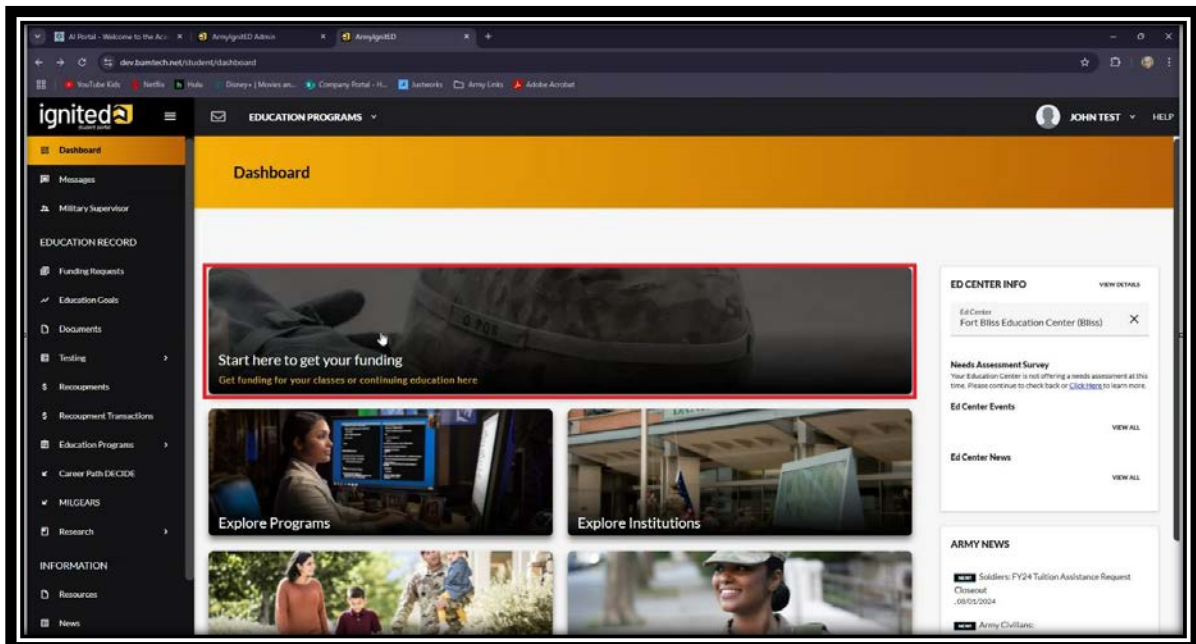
AI Portal - Welcome to the Aca × ArmyIgnitED Admin × ArmyIgnitED × +

dev.bamtech.net/student/dashboard

YouTube Kids Netflix Hulu Disney+ | Movies an... Company Portal - H... Jostworks Army Links Adobe Acrobat

ignited student portal

EDUCATION PROGRAMS

JOHN TEST HELP

Dashboard
Messages
Military Supervisor
EDUCATION RECORD
Funding Requests
Education Goals
Documents
Testing
Recoupments
Recoupment Transactions
Education Programs
Career Path DECIDE
MILGEARS
Research
INFORMATION
Resources
News

Dashboard

Start here to get your funding
Get funding for your classes or continuing education here

Explore Programs

Explore Institutions

ED CENTER INFO VIEW DETAILS

Ed Center
Fort Bliss Education Center (Bliss) ×

Needs Assessment Survey
Your Education Center is not offering a needs assessment at this time. Please continue to check back or Click Here to learn more.

Ed Center Events
VIEW ALL

Ed Center News
VIEW ALL

ARMY NEWS

NEW Soldiers: FY24 Tuition Assistance Request Closeout
08/01/2024

NEW Army Civilians